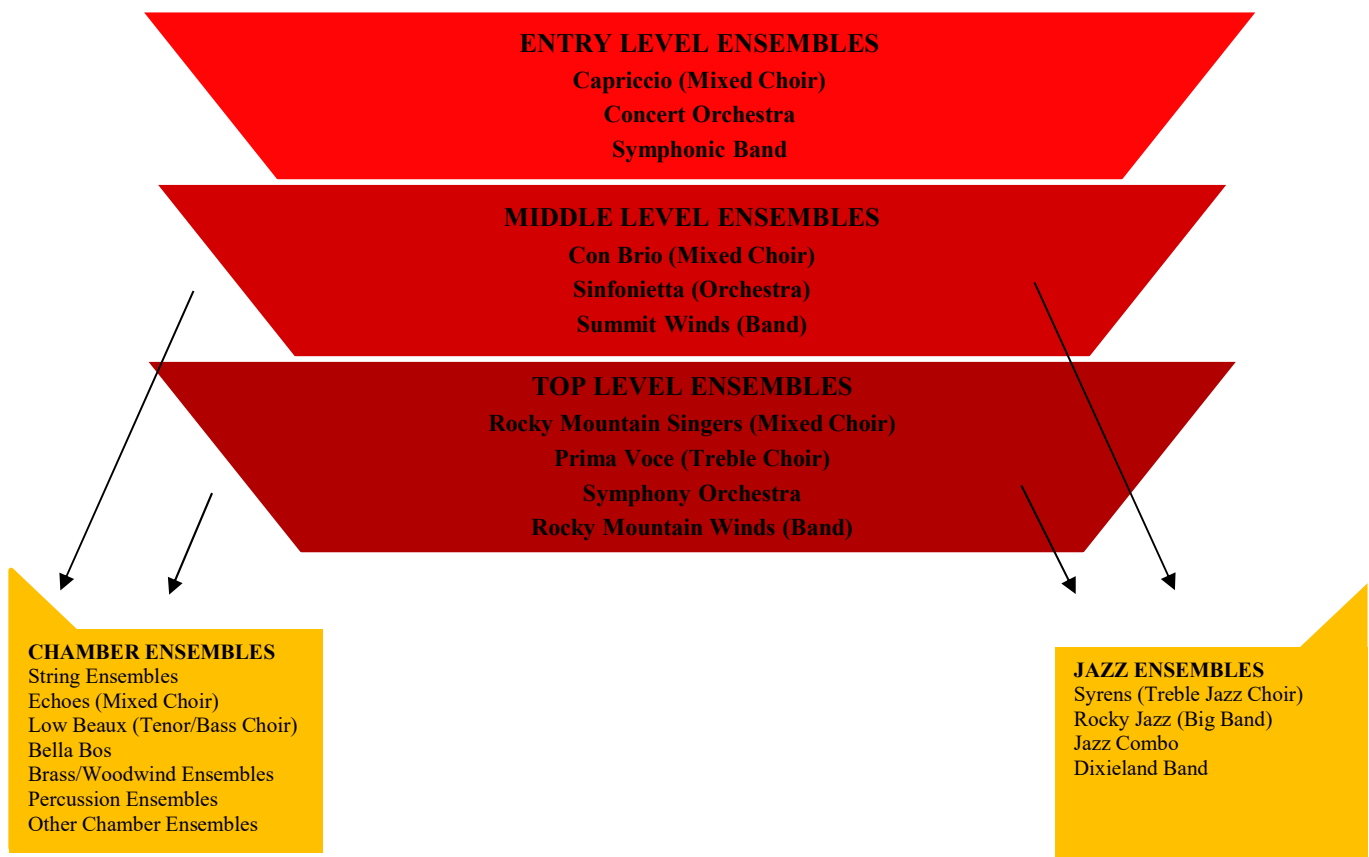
ENTRY LEVEL ENSEMBLES
Capriccio (Mixed Choir)
Concert Orchestra
Symphonic Band

MIDDLE LEVEL ENSEMBLES
Con Brio (Mixed Choir)
Sinfonietta (Orchestra)
Summit Winds (Band)

TOP LEVEL ENSEMBLES
Rocky Mountain Singers (Mixed Choir)
Prima Voce (Treble Choir)
Symphony Orchestra
Rocky Mountain Winds (Band)

CHAMBER ENSEMBLES
String Ensembles
Echoes (Mixed Choir)
Low Beaux (Tenor/Bass Choir)
Bella Bos
Brass/Woodwind Ensembles
Percussion Ensembles
Other Chamber Ensembles

JAZZ ENSEMBLES
Syrens (Treble Jazz Choir)
Rocky Jazz (Big Band)
Jazz Combo
Dixieland Band